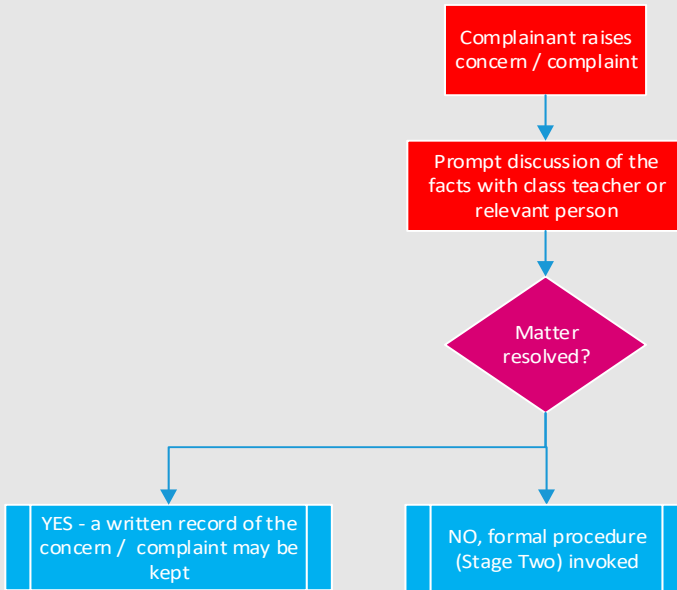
Complainant raises concern / complaint

Prompt discussion of the facts with class teacher or relevant person

Matter resolved?

YES - a written record of the concern / complaint may be kept

NO, formal procedure (Stage Two) invoked